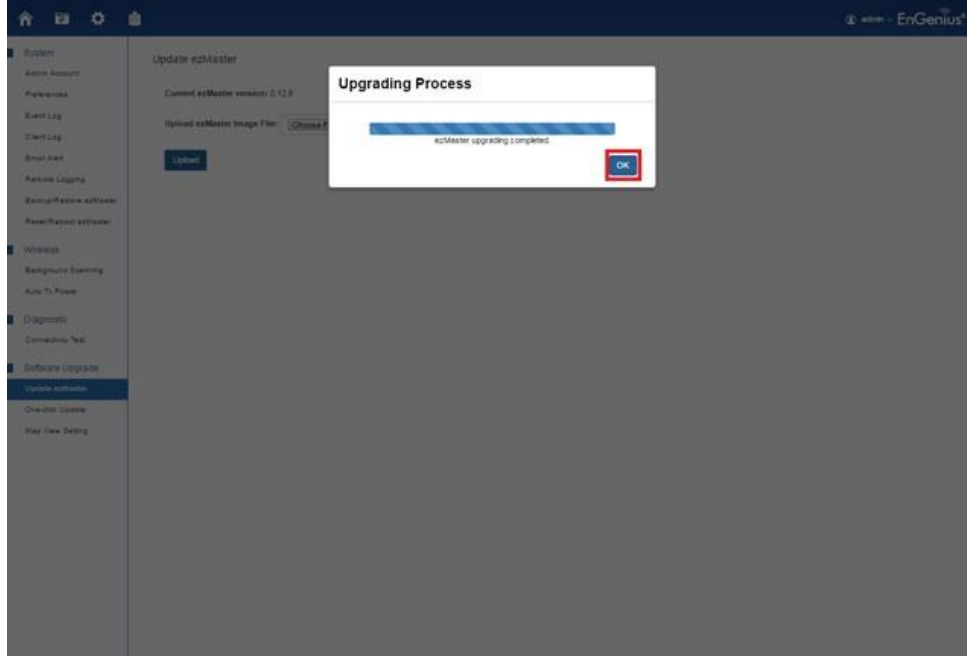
admin EnGenius®

System
Admin Account
Preferences
Event Log
Client Log
Email Alert
Remote Logging
Backup/Restore ezMaster
Reset/Reboot ezMaster

Wireless
Background Scanning
Auto Tx Power

Diagnostic
Connectivity Test

Software Upgrade
Update ezMaster
One-click Update
Map View Setting

Update ezMaster

Current ezMaster version: 0.12.9

Upload ezMaster Image File: Choose F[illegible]

Upload

Upgrading Process

ezMaster upgrading completed.

OK